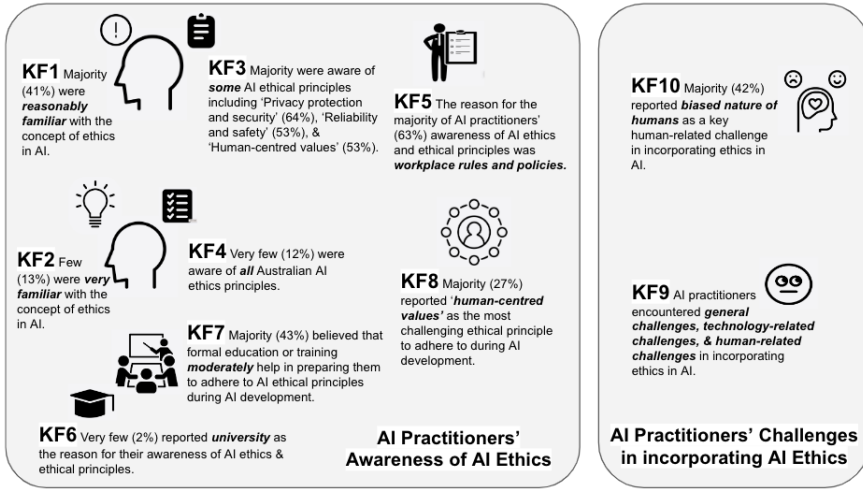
KF1 Majority (41%) were reasonably familiar with the concept of ethics in AI.

KF3 Majority were aware of some AI ethical principles including 'Privacy protection and security' (64%), 'Reliability and safety' (53%), & 'Human-centred values' (53%).

KF5 The reason for the majority of AI practitioners' (63%) awareness of AI ethics and ethical principles was workplace rules and policies.

KF2 Few (13%) were very familiar with the concept of ethics in AI.

KF4 Very few (12%) were aware of all Australian AI ethics principles.

KF8 Majority (27%) reported 'human-centred values' as the most challenging ethical principle to adhere to during AI development.

KF7 Majority (43%) believed that formal education or training moderately help in preparing them to adhere to AI ethical principles during AI development.

KF6 Very few (2%) reported university as the reason for their awareness of AI ethics & ethical principles.

AI Practitioners' Awareness of AI Ethics

KF10 Majority (42%) reported biased nature of humans as a key human-related challenge in incorporating ethics in AI.

KF9 AI practitioners encountered general challenges, technology-related challenges, & human-related challenges in incorporating ethics in AI.

AI Practitioners' Challenges in incorporating AI Ethics